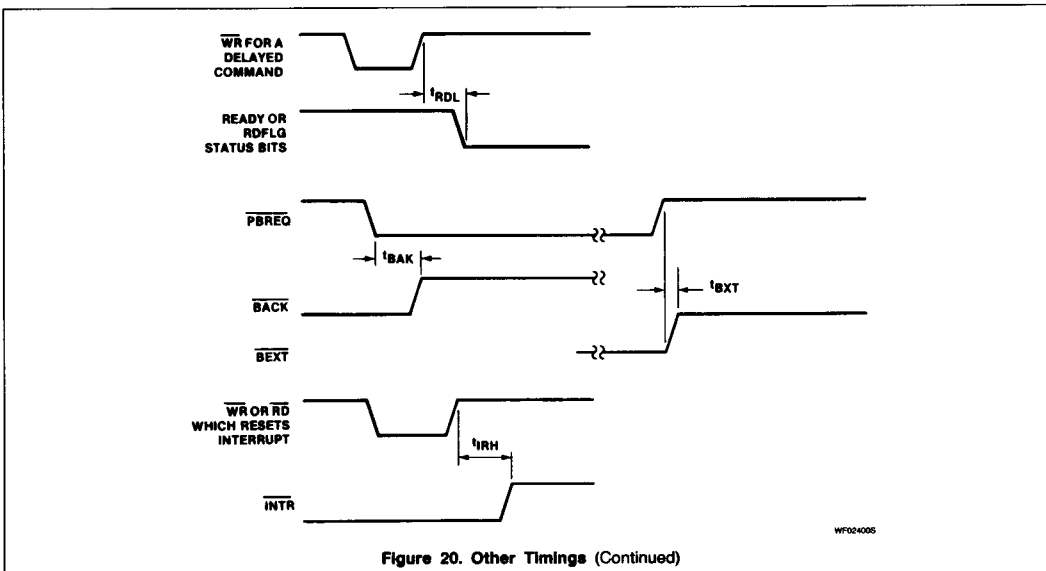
$\overline{WR}$ FOR A DELAYED COMMAND

$t_{RDL}$

READY OR RDFLG STATUS BITS

$\overline{PBREQ}$

$t_{BAK}$

$t_{BXT}$

$\overline{BACK}$

$\overline{BEXT}$

$\overline{WR}$ OR $\overline{RD}$ WHICH RESETS INTERRUPT

$t_{IRH}$

$\overline{INTR}$

WF024005

Figure 20. Other Timings (Continued)